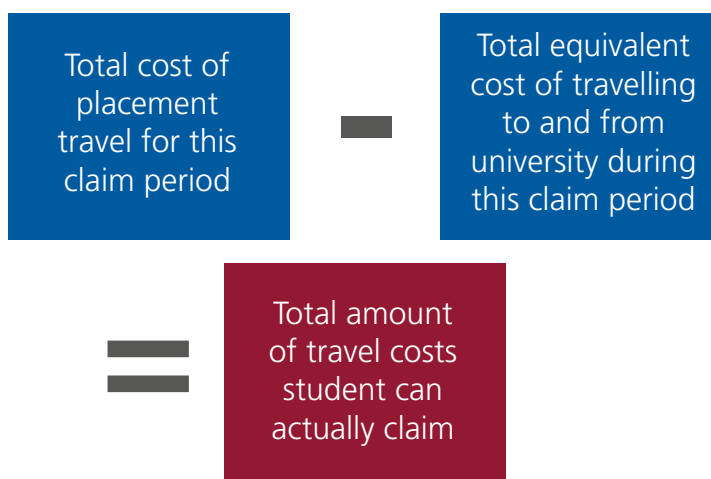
Total cost of placement travel for this claim period

-

Total equivalent cost of travelling to and from university during this claim period

=

Total amount of travel costs student can actually claim